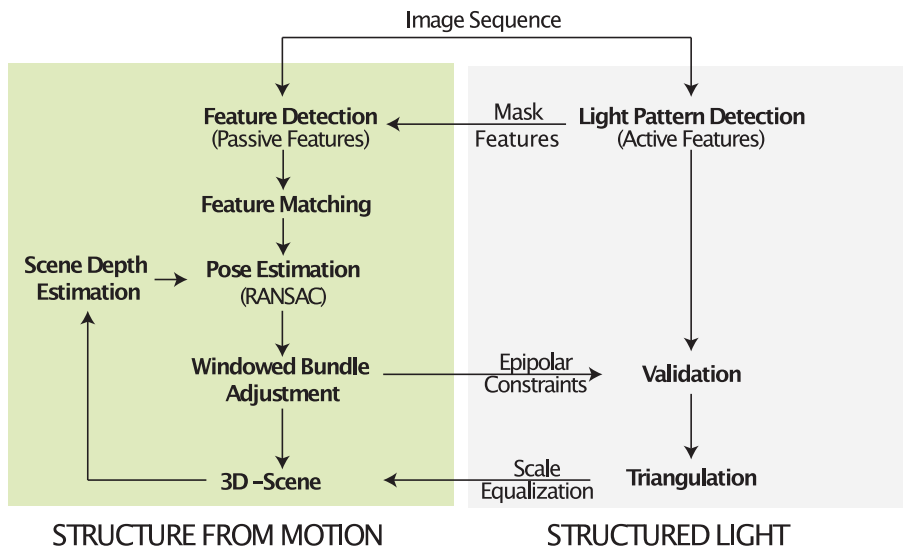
Image Sequence

Feature Detection
(Passive Features)

Mask
Features

Light Pattern Detection
(Active Features)

Feature Matching

Scene Depth
Estimation

Pose Estimation
(RANSAC)

Windowed Bundle
Adjustment

Epipolar
Constraints

Validation

3D -Scene

Scale
Equalization

Triangulation

STRUCTURE FROM MOTION

STRUCTURED LIGHT